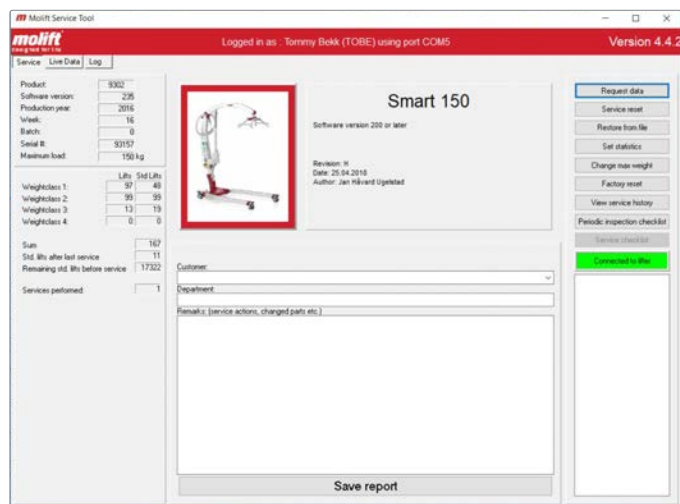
Molift Service Tool

molift
designed for life

Logged in as : Tommy Bekk (TOBE) using port COM5

Version 4.4.2

Service | Live Data | Log

| | |
|---|---|
| Product: | 9302 |
| Software version: | 235 |
| Production year: | 2016 |
| Week: | 16 |
| Batch: | 0 |
| Serial #: | 93157 |
| Maximum load: | 150 kg |

| | Lifts | Std Lifts |
|---|---|---|
| Weightclass 1: | 97 | 48 |
| Weightclass 2: | 99 | 99 |
| Weightclass 3: | 13 | 19 |
| Weightclass 4: | 0 | 0 |

| | |
|---|---|
| Sum | 167 |
| Std. lifts after last service | 11 |
| Remaining std. lifts before service | 17322 |

| | |
|---|---|
| Services performed: | 1 |

Smart 150

Software version 200 or later

Revision: H
Date: 25.04.2018
Author: Jan Håvard Ugelstad

Customer:

Department:

Remarks: (service actions, changed parts etc.)

Save report

Request data
Service reset
Restore from file
Set statistics
Change max weight
Factory reset
View service history
Periodic inspection checklist
Service checklist
Connected to lifter